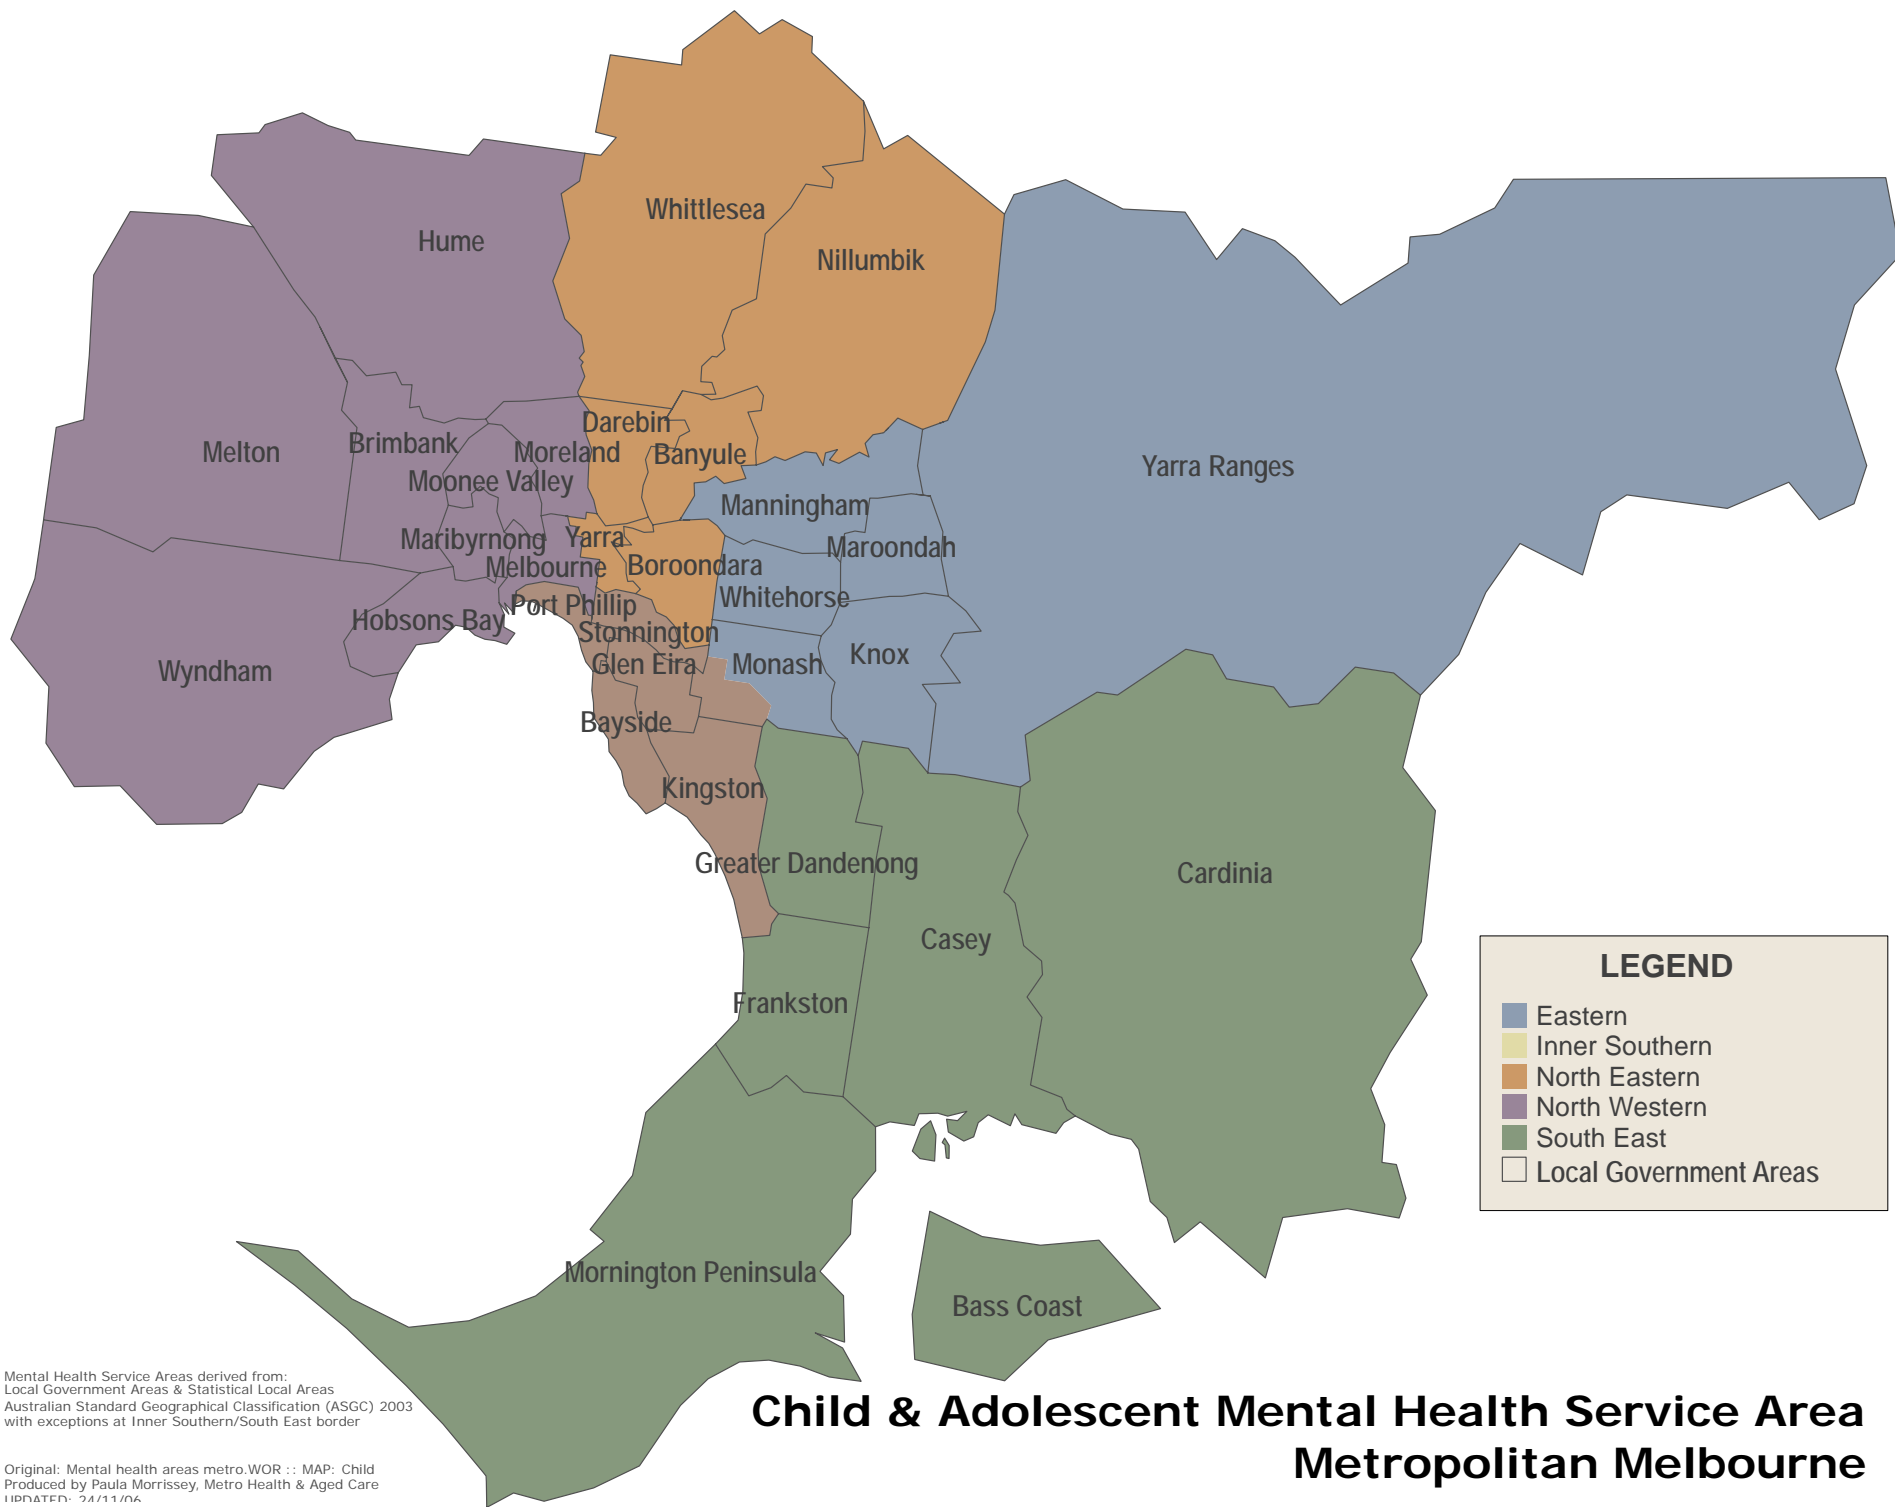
Whittlesea
Hume
Nillumbik
Melton
Brimbank
Darebin
Moreland
Banyule
Yarra Ranges
Moonee Valley
Manningham
Maribyrnong
Yarra
Maroondah
Melbourne
Boroondara
Whitehorse
Port Phillip
Hobsons Bay
Stonnington
Knox
Glen Eira
Monash
Wyndham
Bayside
Kingston
Greater Dandenong
Cardinia
Casey
Frankston
Mornington Peninsula
Bass Coast

LEGEND
Eastern
Inner Southern
North Eastern
North Western
South East
Local Government Areas

Mental Health Service Areas derived from:
Local Government Areas & Statistical Local Areas
Australian Standard Geographical Classification (ASGC) 2003
with exceptions at Inner Southern/South East border

Original: Mental health areas metro.WOR :: MAP: Child
Produced by Paula Morrissey, Metro Health & Aged Care
UPDATED: 24/11/06

Child & Adolescent Mental Health Service Area
Metropolitan Melbourne